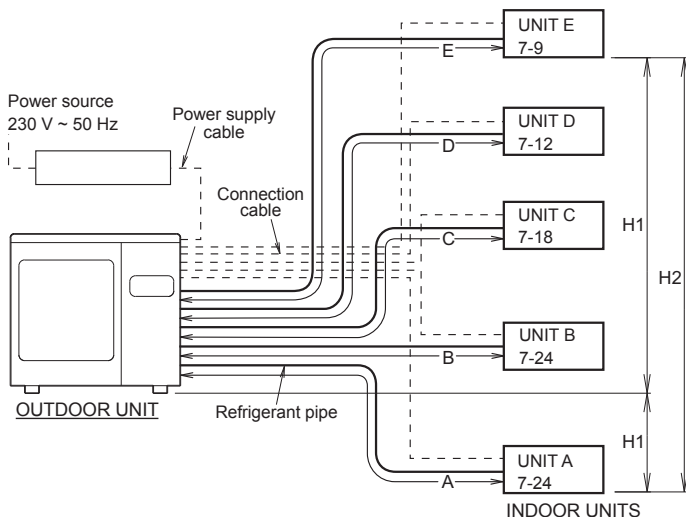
UNIT E
7-9

E

Power source
230 V ~ 50 Hz

Power supply cable

UNIT D
7-12

D

Connection cable

UNIT C
7-18

C

H1

H2

UNIT B
7-24

B

OUTDOOR UNIT

Refrigerant pipe

H1

UNIT A
7-24

A

INDOOR UNITS